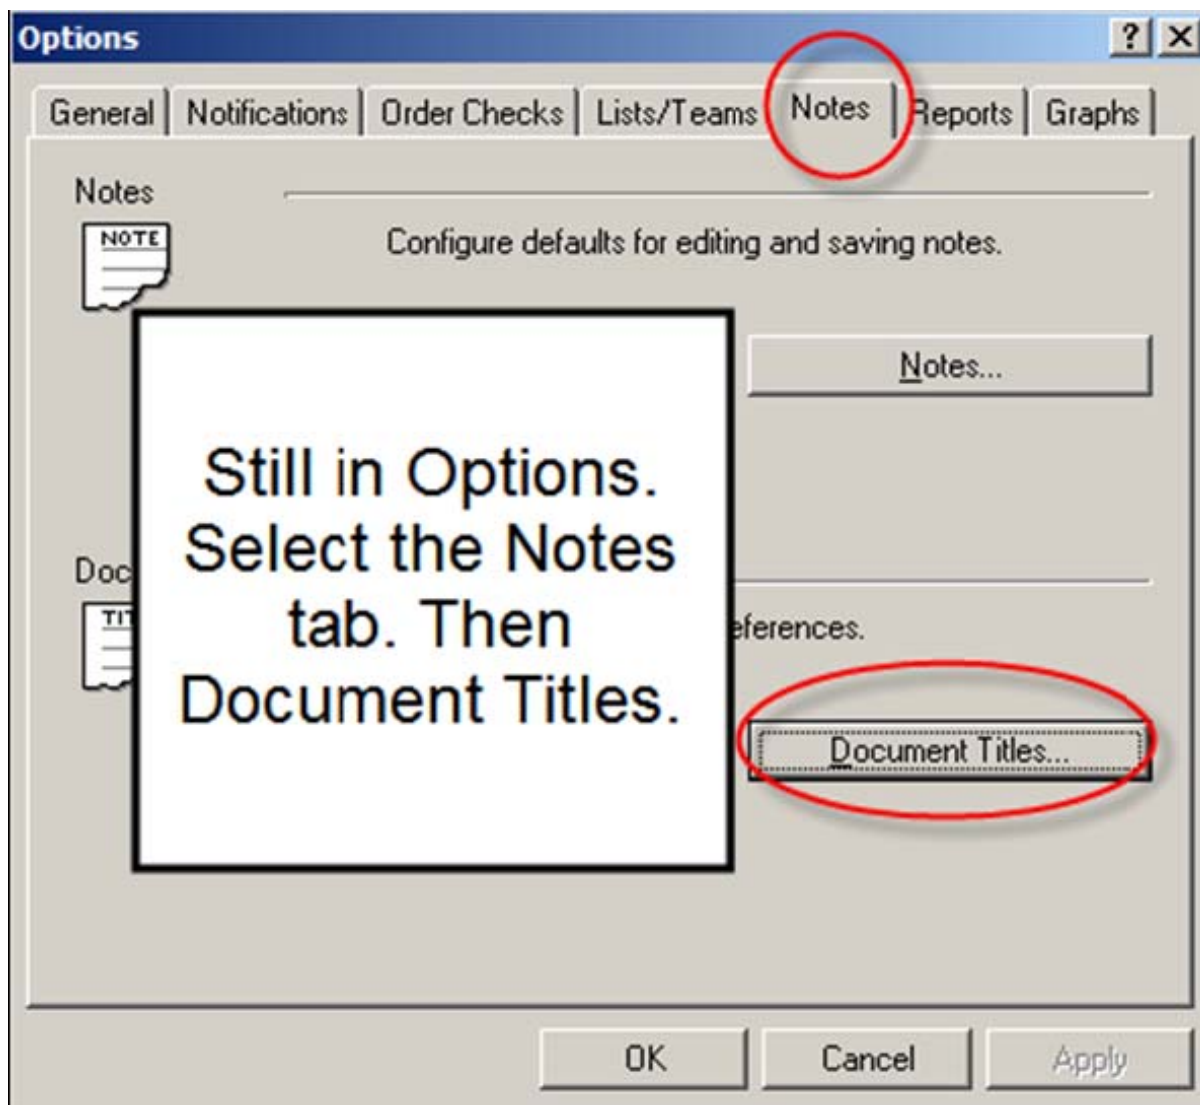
Options

?
X

General | Notifications | Order Checks | Lists/Teams | Notes | Reports | Graphs

Notes

NOTE

Configure defaults for editing and saving notes.

Notes...

Doc

TIT

eferences.

Document Titles...

Still in Options. Select the Notes tab. Then Document Titles.

OK
Cancel
Apply